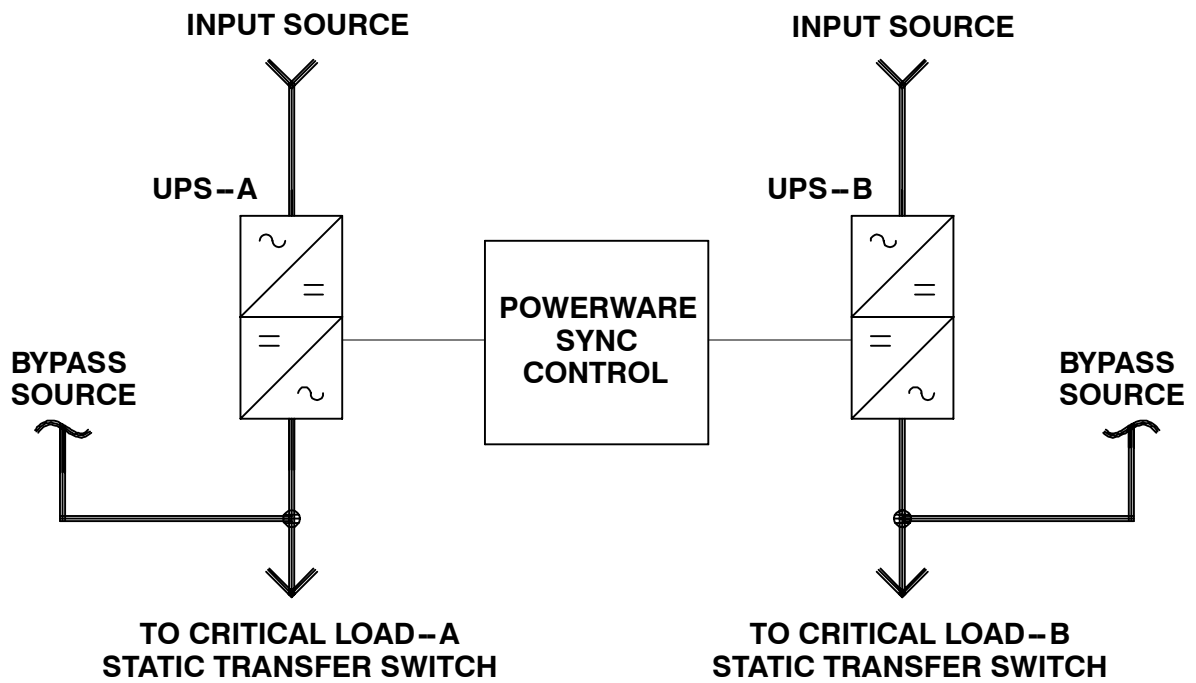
INPUT SOURCE

INPUT SOURCE

UPS – A

UPS – B

$\sim$

$=$

$=$

$\sim$

POWERWARE SYNC CONTROL

$\sim$

$=$

$=$

$\sim$

BYPASS SOURCE

BYPASS SOURCE

TO CRITICAL LOAD – A STATIC TRANSFER SWITCH

TO CRITICAL LOAD – B STATIC TRANSFER SWITCH